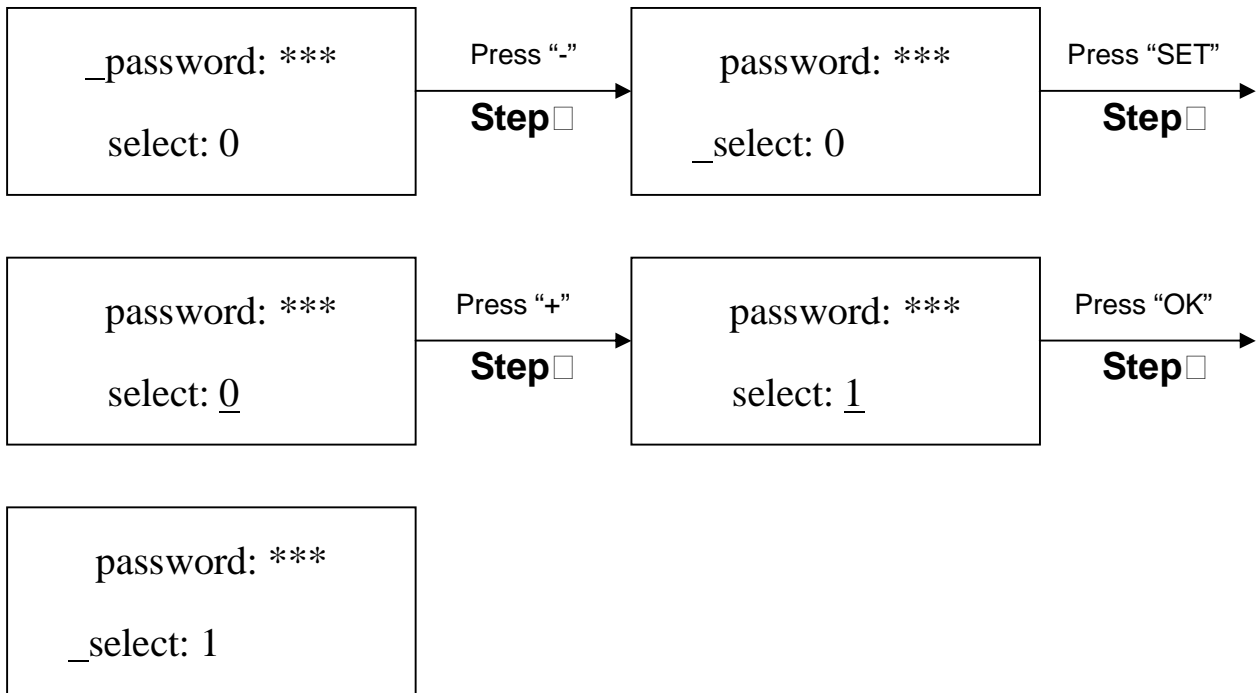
_password: ***

select: 0

Press "-"

Step□

password: ***

_select: 0

Press "SET"

Step□

password: ***

select: 0

Press "+"

Step□

password: ***

select: 1

Press "OK"

Step□

password: ***

_select: 1